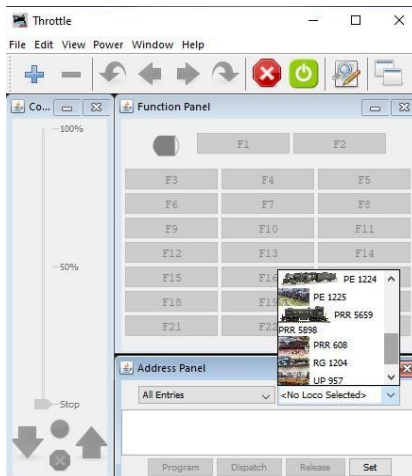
Throttle

File Edit View Power Window Help

Co...

100%

50%

Stop

Function Panel

F1
F2
F3
F4
F5
F6
F7
F8
F9
F10
F11
F12
F13
F14
F15
F16
F18
F19
F21
F22

PE 1224
PE 1225
PRR 5659
PRR 5898
PRR 608
RG 1204
UP 957

Address Panel

All Entries
<No Loco Selected>

Program
Dispatch
Release
Set